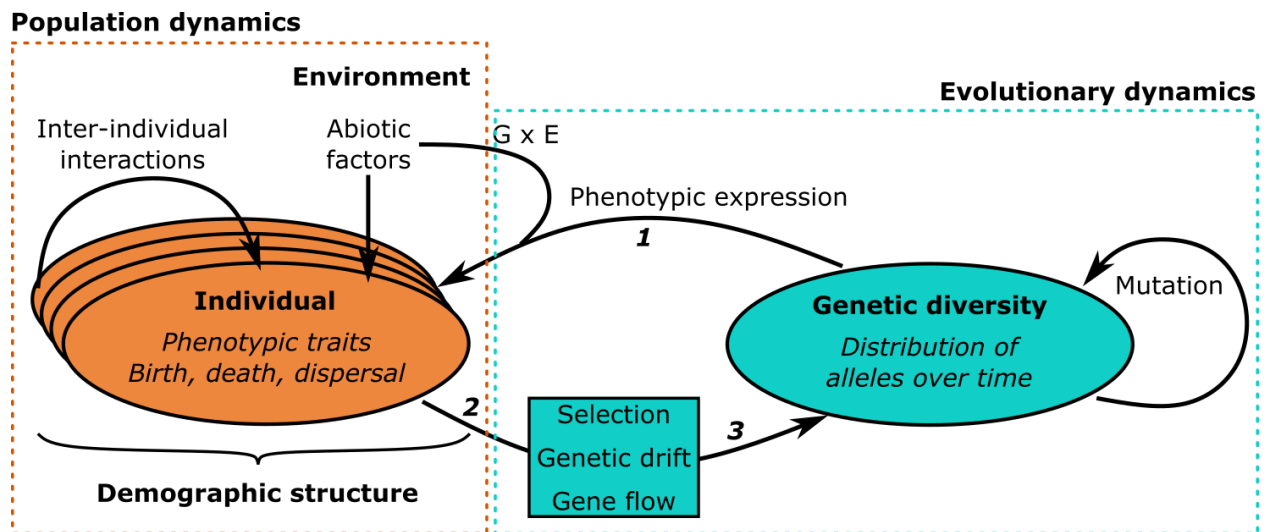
Population dynamics

Environment

Evolutionary dynamics

Inter-individual interactions

Abiotic factors

G x E

Phenotypic expression

1

Mutation

Individual

Phenotypic traits

Birth, death, dispersal

Genetic diversity

Distribution of alleles over time

2

Selection

Genetic drift

Gene flow

3

Demographic structure